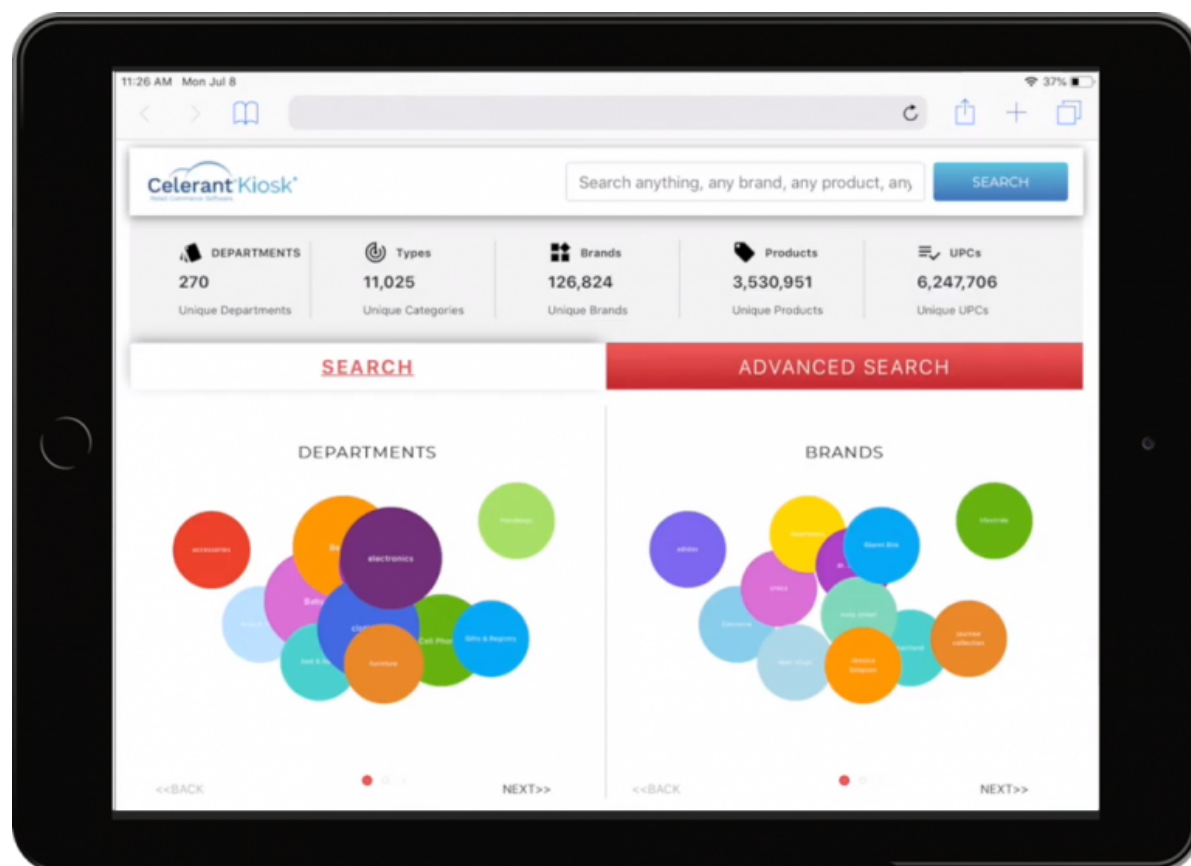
11:26 AM Mon Jul 8

37%

Celerant Kiosk
Retail Commerce Software

Search anything, any brand, any product, any

SEARCH

DEPARTMENTS
270
Unique Departments

Types
11,025
Unique Categories

Brands
126,824
Unique Brands

Products
3,530,951
Unique Products

UPCs
6,247,706
Unique UPCs

SEARCH

ADVANCED SEARCH

DEPARTMENTS

accessories
Be
electronics
Handbags
Baby
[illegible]
ele
Cell Phon
Gifts & Registry
bed & ba
furniture

<<BACK
NEXT>>

BRANDS

adidas
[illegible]
Glamit Bikt
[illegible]
crocs
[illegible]
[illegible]
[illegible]
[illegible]
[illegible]
journee collection

<<BACK
NEXT>>